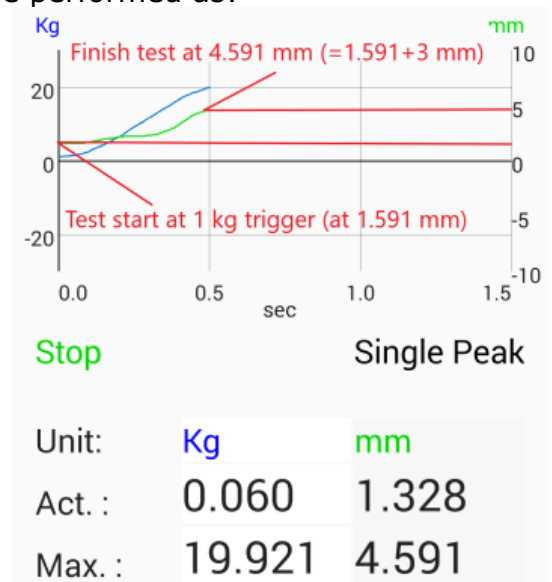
Kg
mm
Finish test at 4.591 mm (=1.591+3 mm)
10
20
5
0
0
Test start at 1 kg trigger (at 1.591 mm)
-5
-20
-10
0.0
0.5
1.0
1.5
sec

Stop
Single Peak

| Unit: | Kg | mm |
|---|---|---|
| Act. : | 0.060 | 1.328 |
| Max. : | 19.921 | 4.591 |